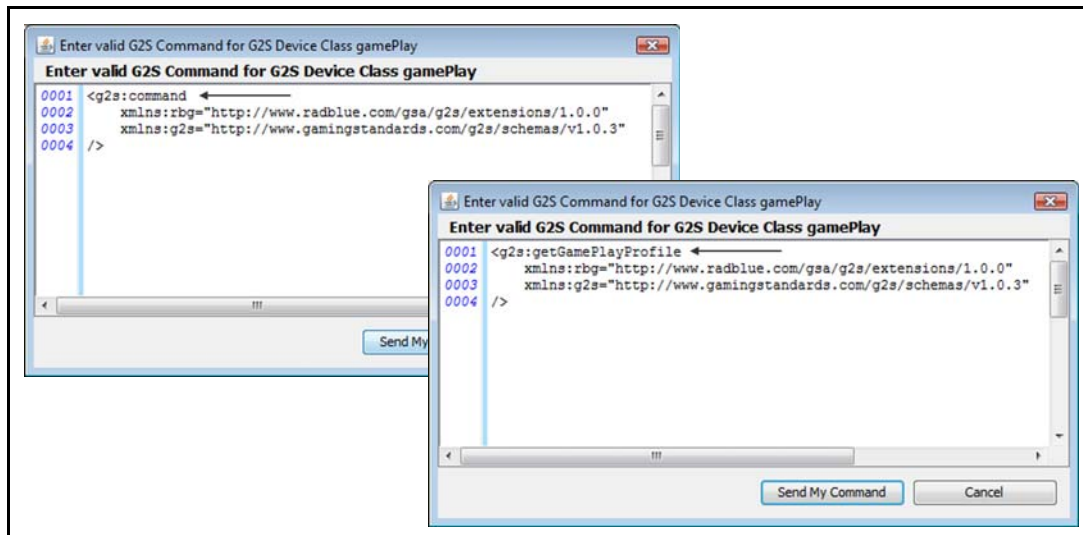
Enter valid G2S Command for G2S Device Class gamePlay

Enter valid G2S Command for G2S Device Class gamePlay

0001 <g2s:command
0002 xmlns:rbg="http://www.radblue.com/gsa/g2s/extensions/1.0.0"
0003 xmlns:g2s="http://www.gamingstandards.com/g2s/schemas/v1.0.3"
0004 />

Send My

Enter valid G2S Command for G2S Device Class gamePlay

Enter valid G2S Command for G2S Device Class gamePlay

0001 <g2s:getGamePlayProfile
0002 xmlns:rbg="http://www.radblue.com/gsa/g2s/extensions/1.0.0"
0003 xmlns:g2s="http://www.gamingstandards.com/g2s/schemas/v1.0.3"
0004 />

Send My Command

Cancel